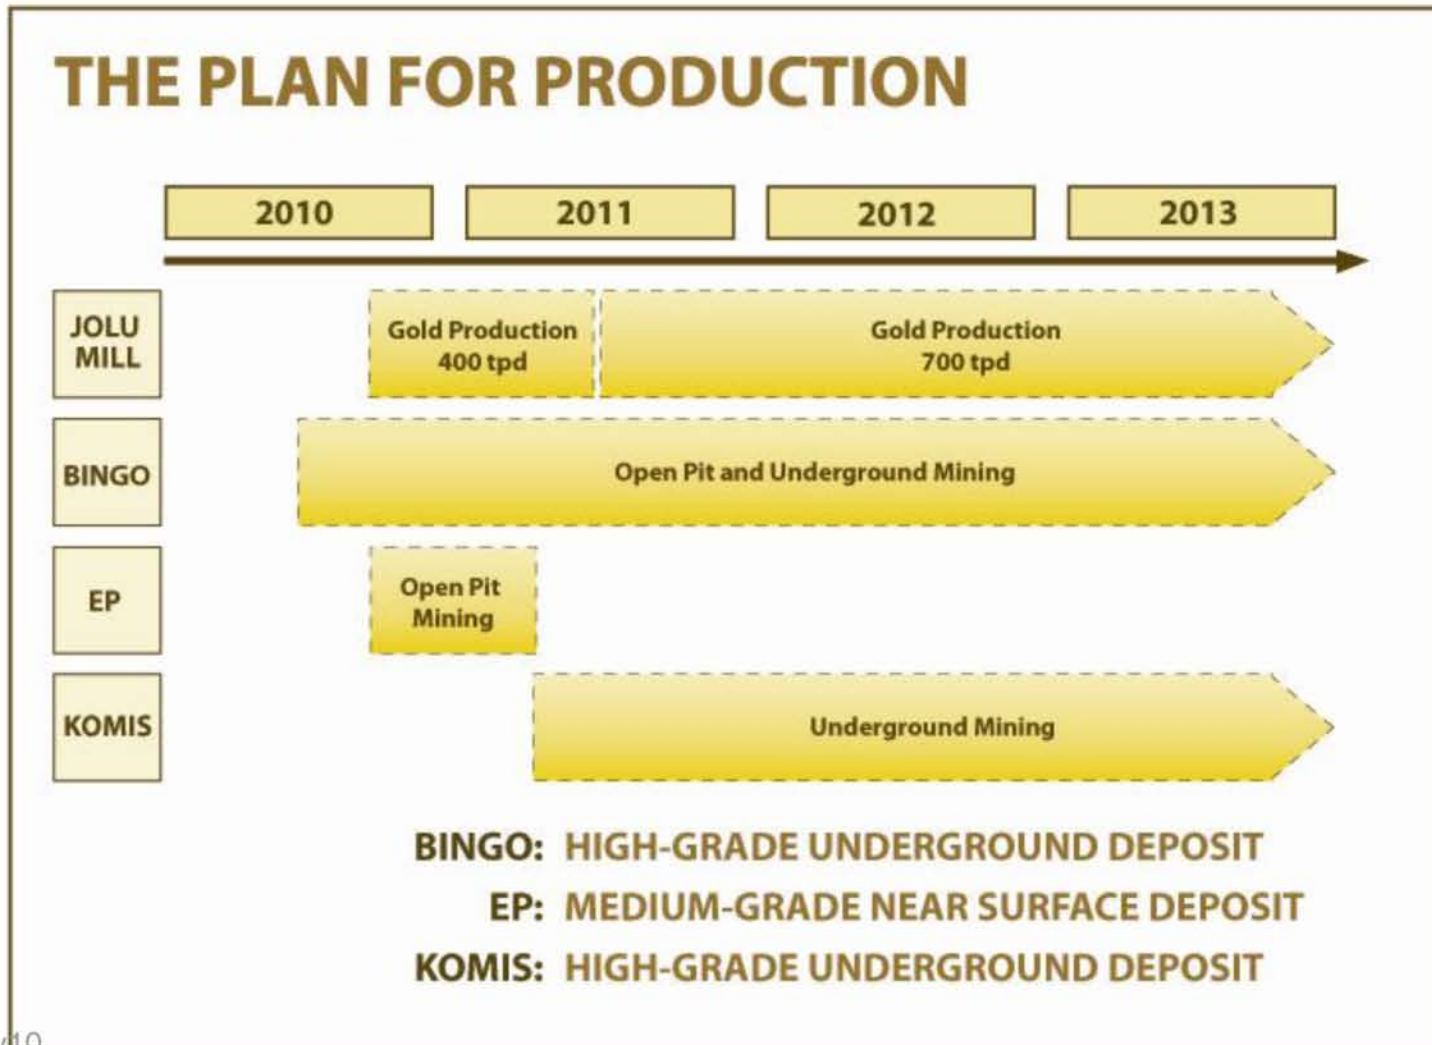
THE PLAN FOR PRODUCTION

| 2010 | 2011 | 2012 | 2013 |
|---|---|---|---|

JOLU MILL

Gold Production 400 tpd

Gold Production 700 tpd

BINGO

Open Pit and Underground Mining

EP

Open Pit Mining

KOMIS

Underground Mining

BINGO: HIGH-GRADE UNDERGROUND DEPOSIT
EP: MEDIUM-GRADE NEAR SURFACE DEPOSIT
KOMIS: HIGH-GRADE UNDERGROUND DEPOSIT

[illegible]10